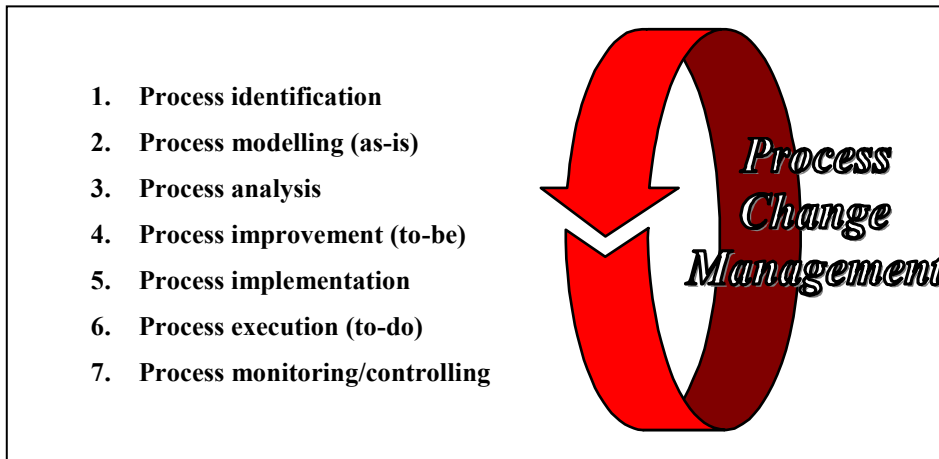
1. Process identification
2. Process modelling (as-is)
3. Process analysis
4. Process improvement (to-be)
5. Process implementation
6. Process execution (to-do)
7. Process monitoring/controlling

Process Change Management